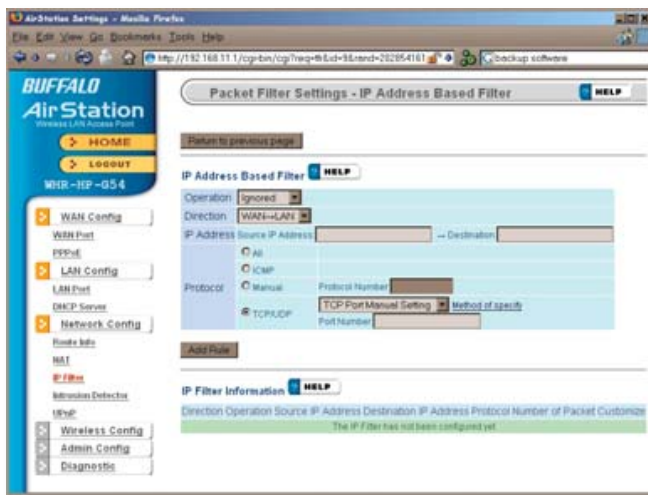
AirStation Settings - Mozilla Firefox

File Edit View Go Bookmarks Tools Help

http://192.168.11.1/cgi-bin/cgi?req=frm&id=9&rand=202854161

backup software

BUFFALO

AirStation

Wireless LAN Access Point

HOME

LOGOUT

WHR-HP-G54

WAN Config

WAN Port

PPPoE

LAN Config

LAN Port

DHCP Server

Network Config

Route Info

NAT

IP Filter

Intrusion Detector

UPnP

Wireless Config

Admin Config

Diagnostic

Packet Filter Settings - IP Address Based Filter

HELP

Return to previous page

IP Address Based Filter

HELP

| | | | |
|---|---|---|---|
| Operation | Ignored | | |
| Direction | WAN→LAN | | |
| IP Address | Source IP Address | → Destination | |
| Protocol | All | | |
| | ICMP | | |
| | Manual | Protocol Number | |
| | TCP/UDP | TCP Port Manual Setting | Method of specify |
| | | Port Number | |

Add Rule

IP Filter Information

HELP

| Direction | Operation | Source IP Address | Destination IP Address | Protocol | Number of Packet | Customize |
|---|---|---|---|---|---|---|
| The IP Filter has not been configured yet | | | | | | |